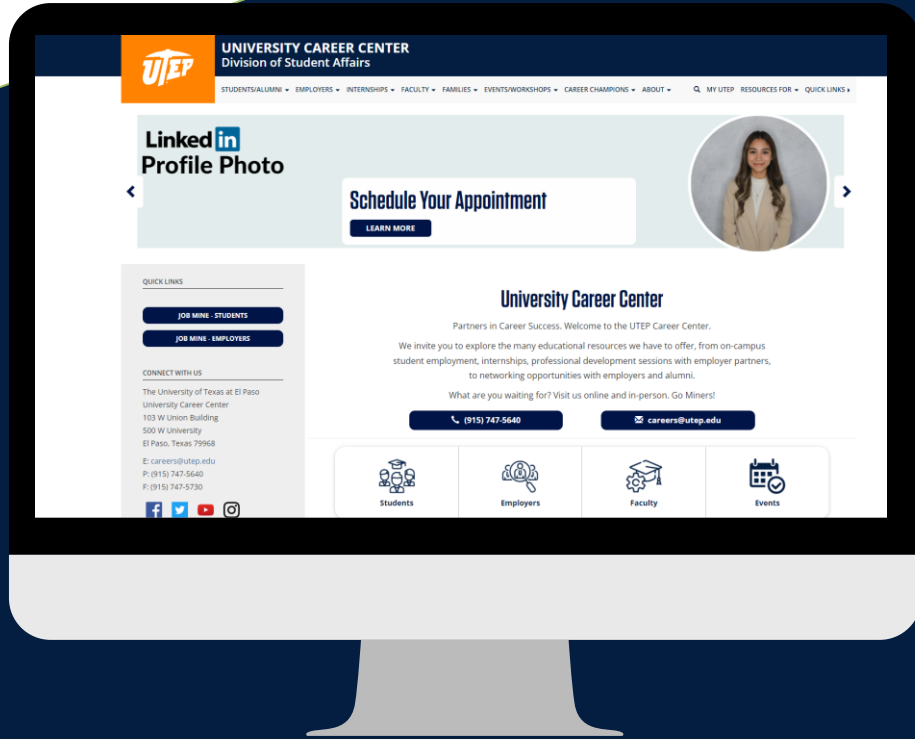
UTEP

UNIVERSITY CAREER CENTER
Division of Student Affairs

STUDENTS/ALUMNI ▾ EMPLOYERS ▾ INTERNSHIPS ▾ FACULTY ▾ FAMILIES ▾ EVENTS/WORKSHOPS ▾ CAREER CHAMPIONS ▾ ABOUT ▾ MY UTEP RESOURCES FOR ▾ QUICK LINKS ▸

LinkedIn Profile Photo

Schedule Your Appointment

LEARN MORE

QUICK LINKS

JOB MINE - STUDENTS

JOB MINE - EMPLOYERS

CONNECT WITH US

The University of Texas at El Paso
University Career Center
103 W Union Building
500 W University
El Paso, Texas 79968

E: careers@utep.edu
P: (915) 747-5640
F: (915) 747-5730

University Career Center

Partners in Career Success. Welcome to the UTEP Career Center.

We invite you to explore the many educational resources we have to offer, from on-campus student employment, internships, professional development sessions with employer partners, to networking opportunities with employers and alumni.

What are you waiting for? Visit us online and in-person. Go Miners!

(915) 747-5640

careers@utep.edu

Students

Employers

Faculty

Events